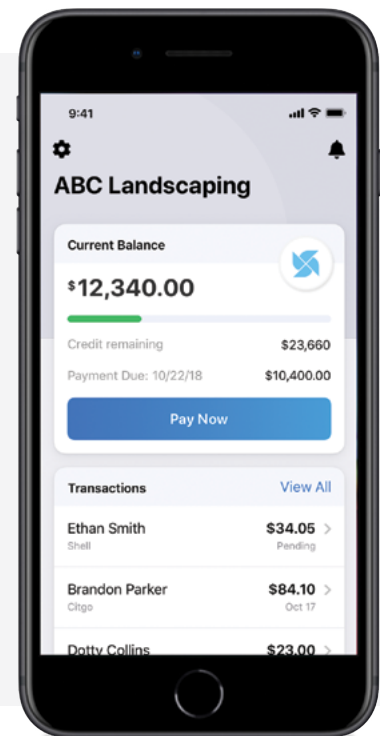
9:41

ABC Landscaping

Current Balance

$12,340.00

Credit remaining $23,660

Payment Due: 10/22/18 $10,400.00

Pay Now

Transactions View All

Ethan Smith $34.05
Shell Pending

Brandon Parker $84.10
Citgo Oct 17

Dotty Collins $23.00